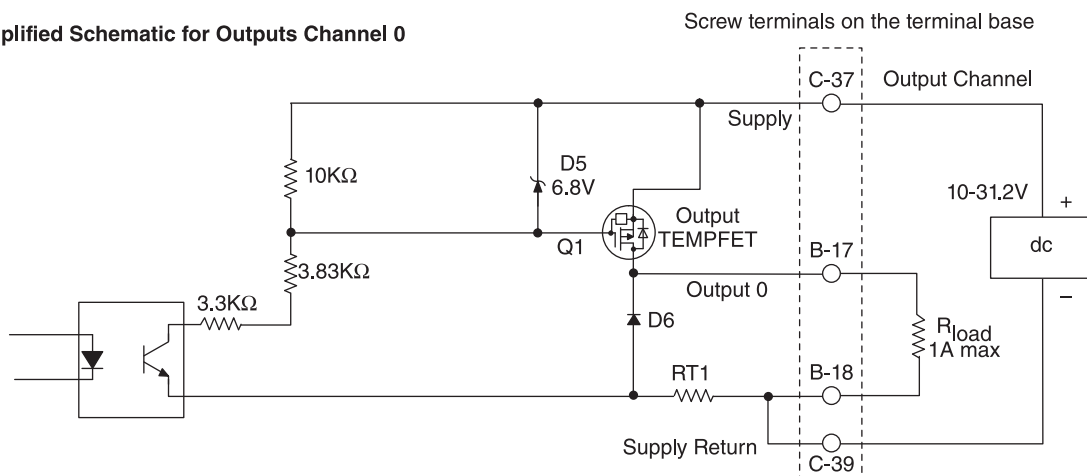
plified Schematic for Outputs Channel 0

Screw terminals on the terminal base

C-37
Output Channel
Supply
10KΩ
D5
6.8V
10-31.2V
+
Output
TEMPFET
Q1
B-17
dc
3.83KΩ
Output 0
–
3.3KΩ
D6
$R_{load}$
1A max
RT1
B-18
Supply Return
C-39